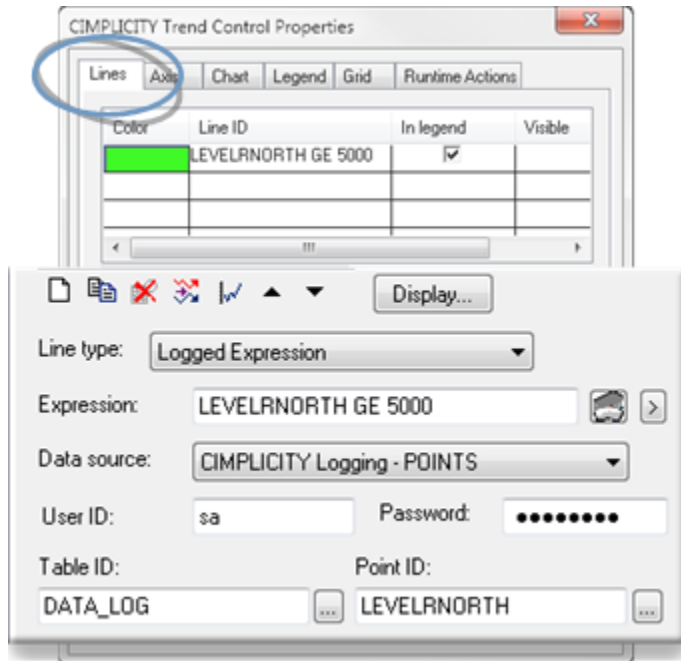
CIMPLICITY Trend Control Properties

Lines | Axis | Chart | Legend | Grid | Runtime Actions

| Color | Line ID | In legend | Visible |
|---|---|---|---|
| | LEVELRNORTH GE 5000 | ☑ | |
| | | | |
| | | | |

Display...

Line type: Logged Expression

Expression: LEVELRNORTH GE 5000

Data source: CIMPLICITY Logging - POINTS

User ID: sa

Password: ●●●●●●●●

Table ID: DATA_LOG ...

Point ID: LEVELRNORTH ...